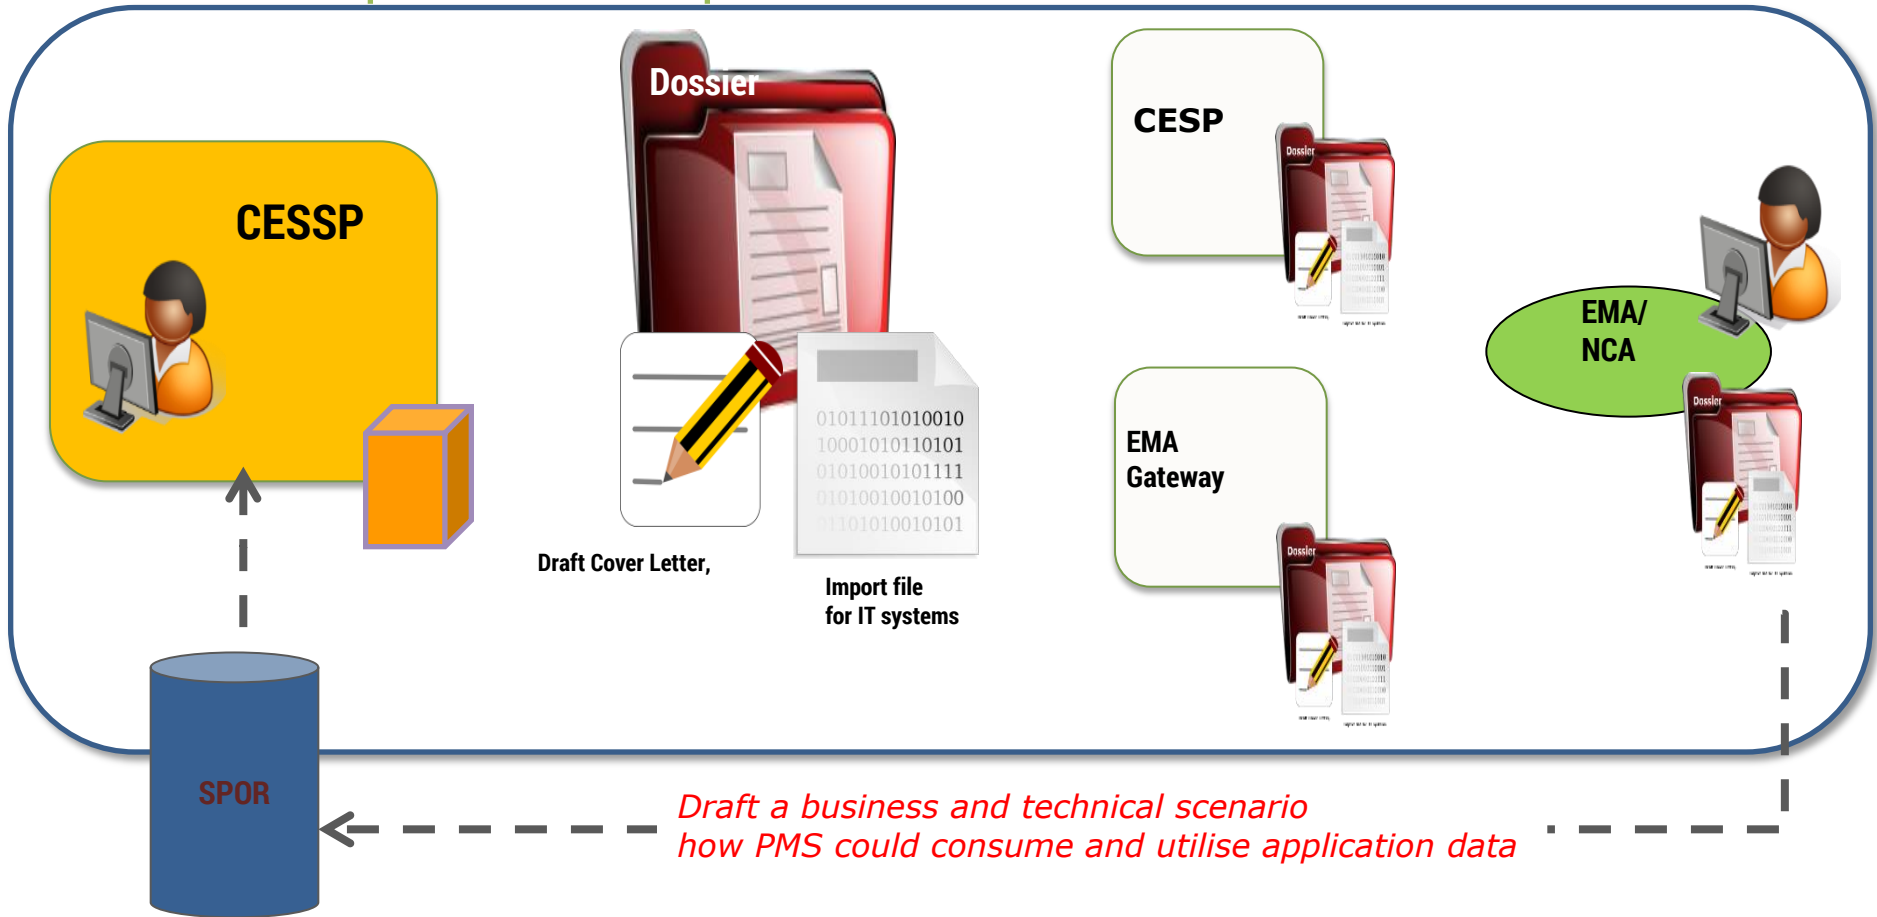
CESSP

Dossier

01011101010010
10001010110101
01010010101111
01010010010100
01101010010101

Draft Cover Letter,

Import file for IT systems

CESP

Dossier

EMA Gateway

Dossier

EMA/ NCA

Dossier

SPOR

Draft a business and technical scenario how PMS could consume and utilise application data